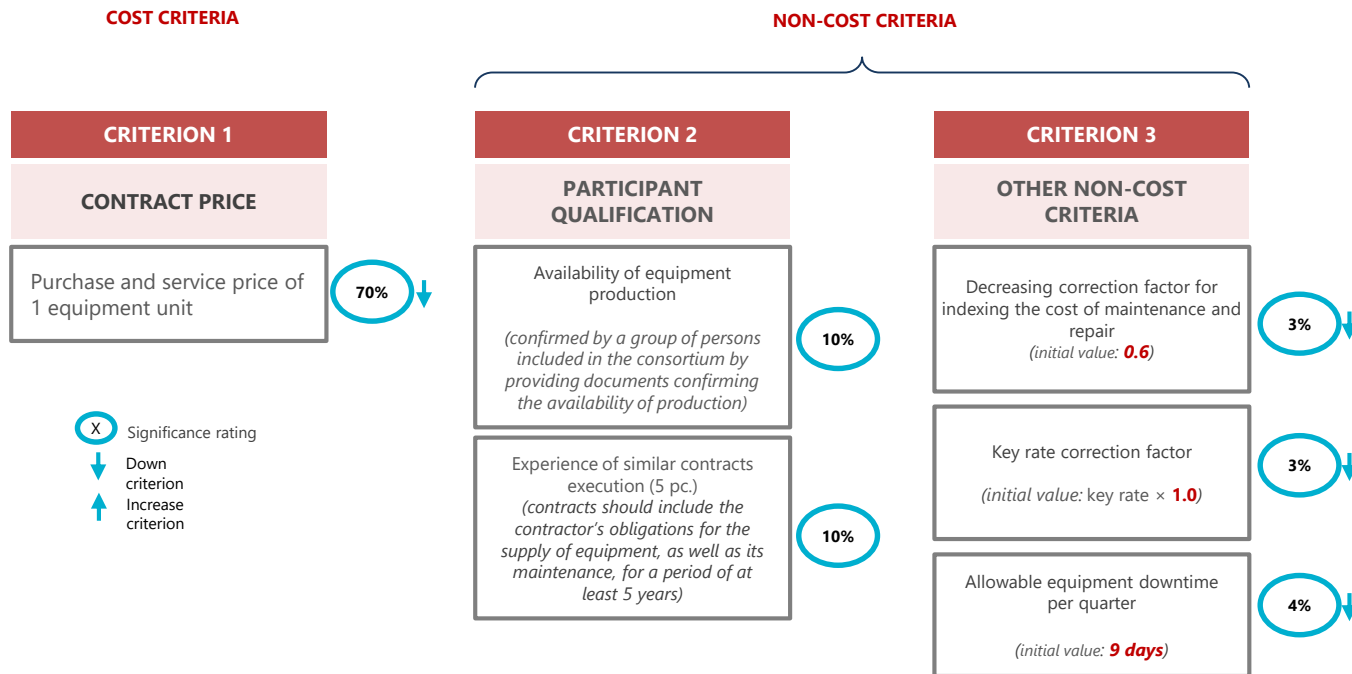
COST CRITERIA

NON-COST CRITERIA

CRITERION 1

CONTRACT PRICE

Purchase and service price of 1 equipment unit

70%

X Significance rating

Down criterion

Increase criterion

CRITERION 2

PARTICIPANT QUALIFICATION

Availability of equipment production

(confirmed by a group of persons included in the consortium by providing documents confirming the availability of production)

10%

Experience of similar contracts execution (5 pc.)
(contracts should include the contractor's obligations for the supply of equipment, as well as its maintenance, for a period of at least 5 years)

10%

CRITERION 3

OTHER NON-COST CRITERIA

Decreasing correction factor for indexing the cost of maintenance and repair
(initial value: 0.6)

3%

Key rate correction factor

(initial value: key rate × 1.0)

3%

Allowable equipment downtime per quarter

(initial value: 9 days)

4%